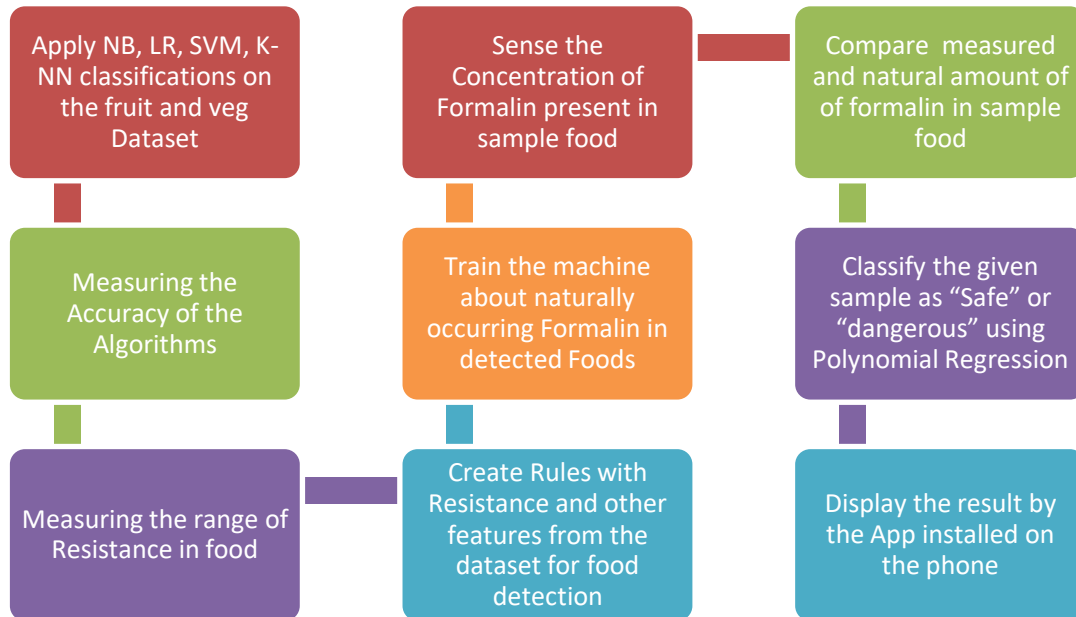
Apply NB, LR, SVM, K-NN classifications on the fruit and veg Dataset

Measuring the Accuracy of the Algorithms

Measuring the range of Resistance in food

Create Rules with Resistance and other features from the dataset for food detection

Train the machine about naturally occurring Formalin in detected Foods

Sense the Concentration of Formalin present in sample food

Compare measured and natural amount of of formalin in sample food

Classify the given sample as “Safe” or “dangerous” using Polynomial Regression

Display the result by the App installed on the phone